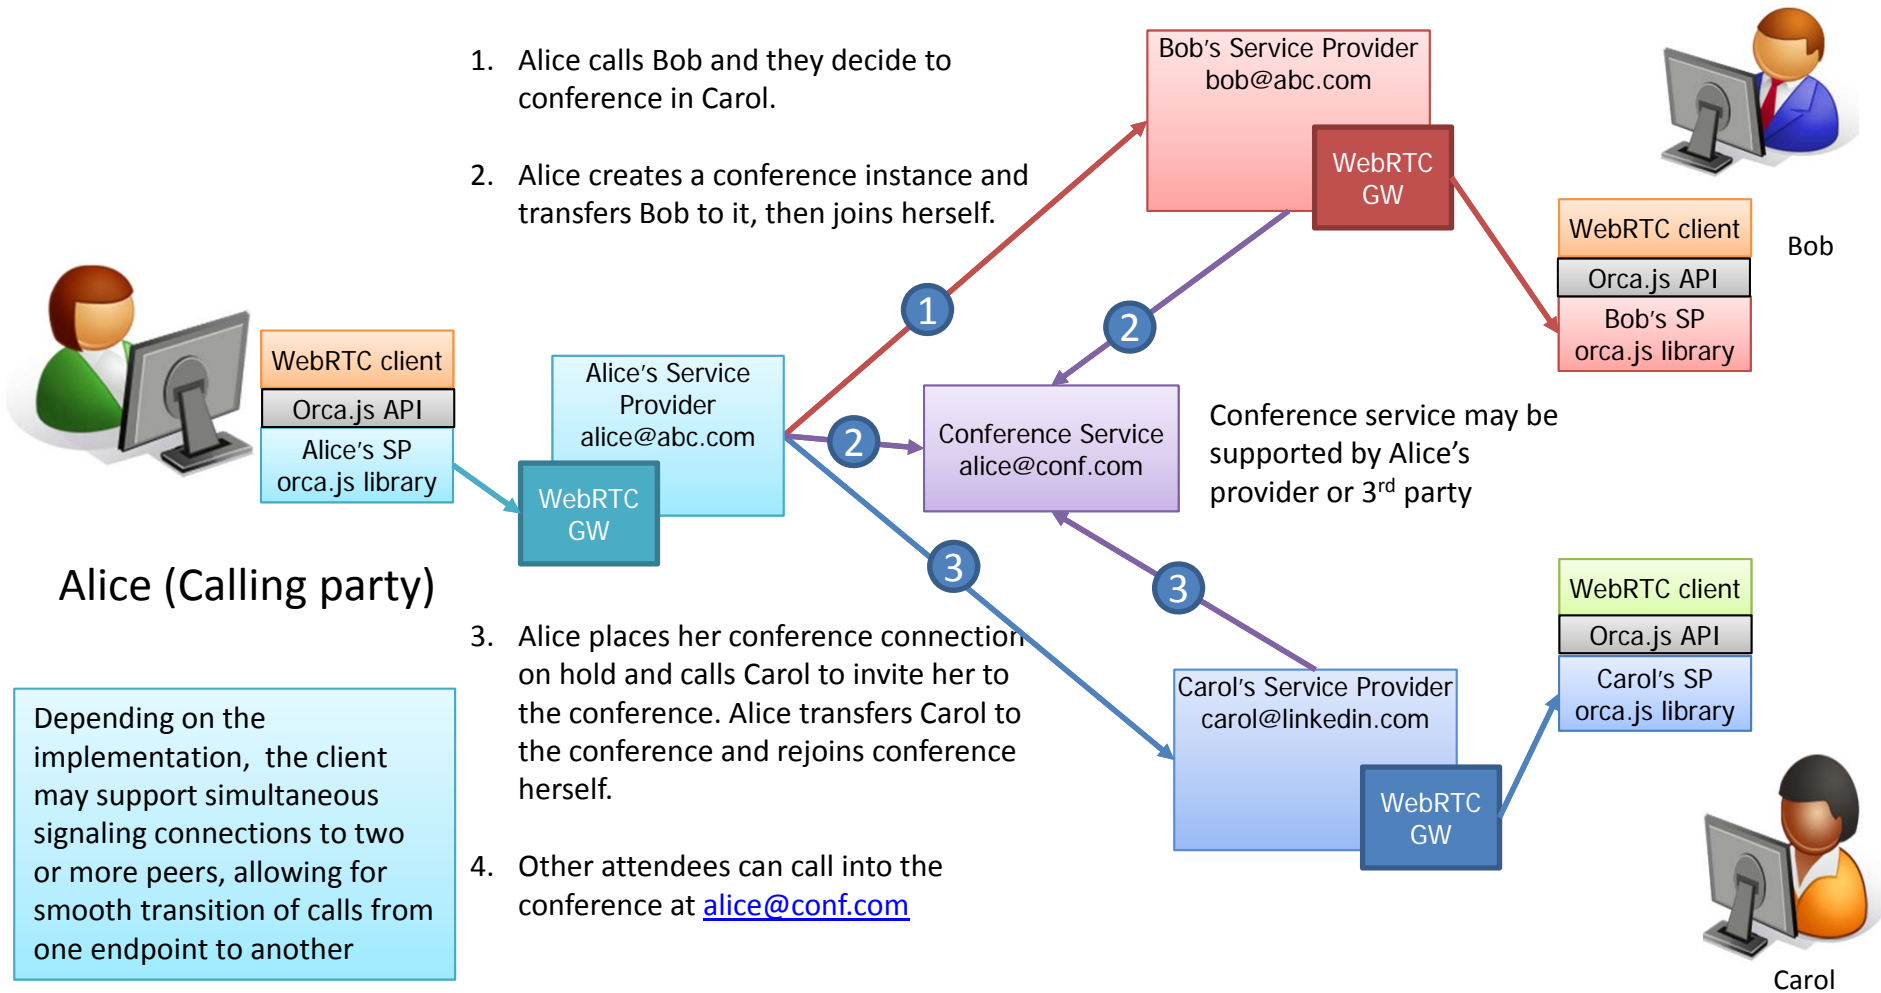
1. Alice calls Bob and they decide to conference in Carol.

2. Alice creates a conference instance and transfers Bob to it, then joins herself.

Bob's Service Provider
bob@abc.com

WebRTC GW

Bob

WebRTC client

Orca.js API

Bob's SP orca.js library

WebRTC client

Orca.js API

Alice's SP orca.js library

Alice's Service Provider
alice@abc.com

WebRTC GW

1

2

2

Conference Service
alice@conf.com

Conference service may be supported by Alice's provider or 3$^{rd}$ party

Alice (Calling party)

3

3

3. Alice places her conference connection on hold and calls Carol to invite her to the conference. Alice transfers Carol to the conference and rejoins conference herself.

4. Other attendees can call into the conference at alice@conf.com

Depending on the implementation, the client may support simultaneous signaling connections to two or more peers, allowing for smooth transition of calls from one endpoint to another

Carol's Service Provider
carol@linkedin.com

WebRTC GW

WebRTC client

Orca.js API

Carol's SP orca.js library

Carol